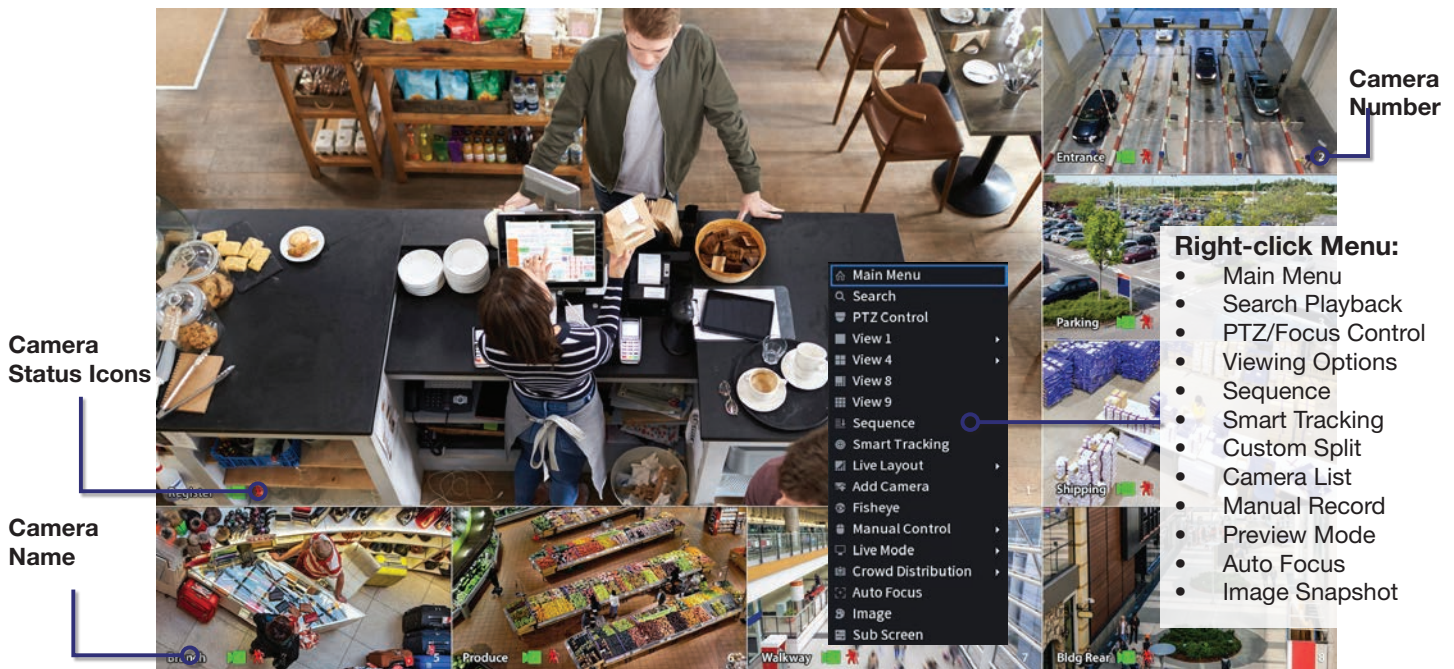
Camera Number

Right-click Menu:
- Main Menu
- Search Playback
- PTZ/Focus Control
- Viewing Options
- Sequence
- Smart Tracking
- Custom Split
- Camera List
- Manual Record
- Preview Mode
- Auto Focus
- Image Snapshot

Camera Status Icons

Camera Name

Entrance 2
Parking
Shipping
Register
Branch 5
Produce 6
Walkway 7
Bldg Rear 8

Main Menu
Search
PTZ Control
View 1
View 4
View 8
View 9
Sequence
Smart Tracking
Live Layout
Add Camera
Fisheye
Manual Control
Live Mode
Crowd Distribution
Auto Focus
Image
Sub Screen